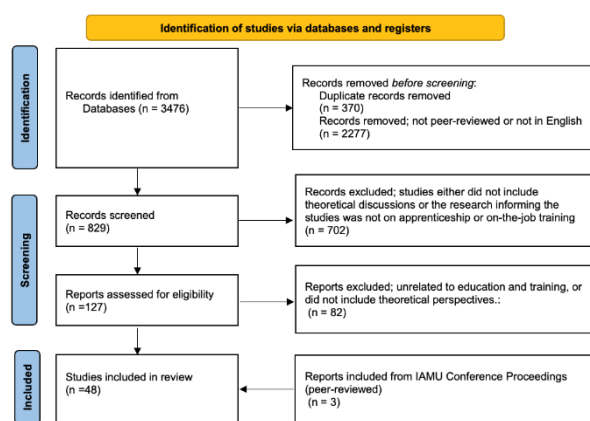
Identification of studies via databases and registers

Identification

Records identified from Databases (n = 3476)

Records removed *before screening*:
Duplicate records removed (n = 370)
Records removed; not peer-reviewed or not in English (n = 2277)

Screening

Records screened (n = 829)

Records excluded; studies either did not include theoretical discussions or the research informing the studies was not on apprenticeship or on-the-job training (n = 702)

Reports assessed for eligibility (n =127)

Reports excluded; unrelated to education and training, or did not include theoretical perspectives.: (n = 82)

Included

Studies included in review (n =48)

Reports included from IAMU Conference Proceedings (peer-reviewed) (n = 3)